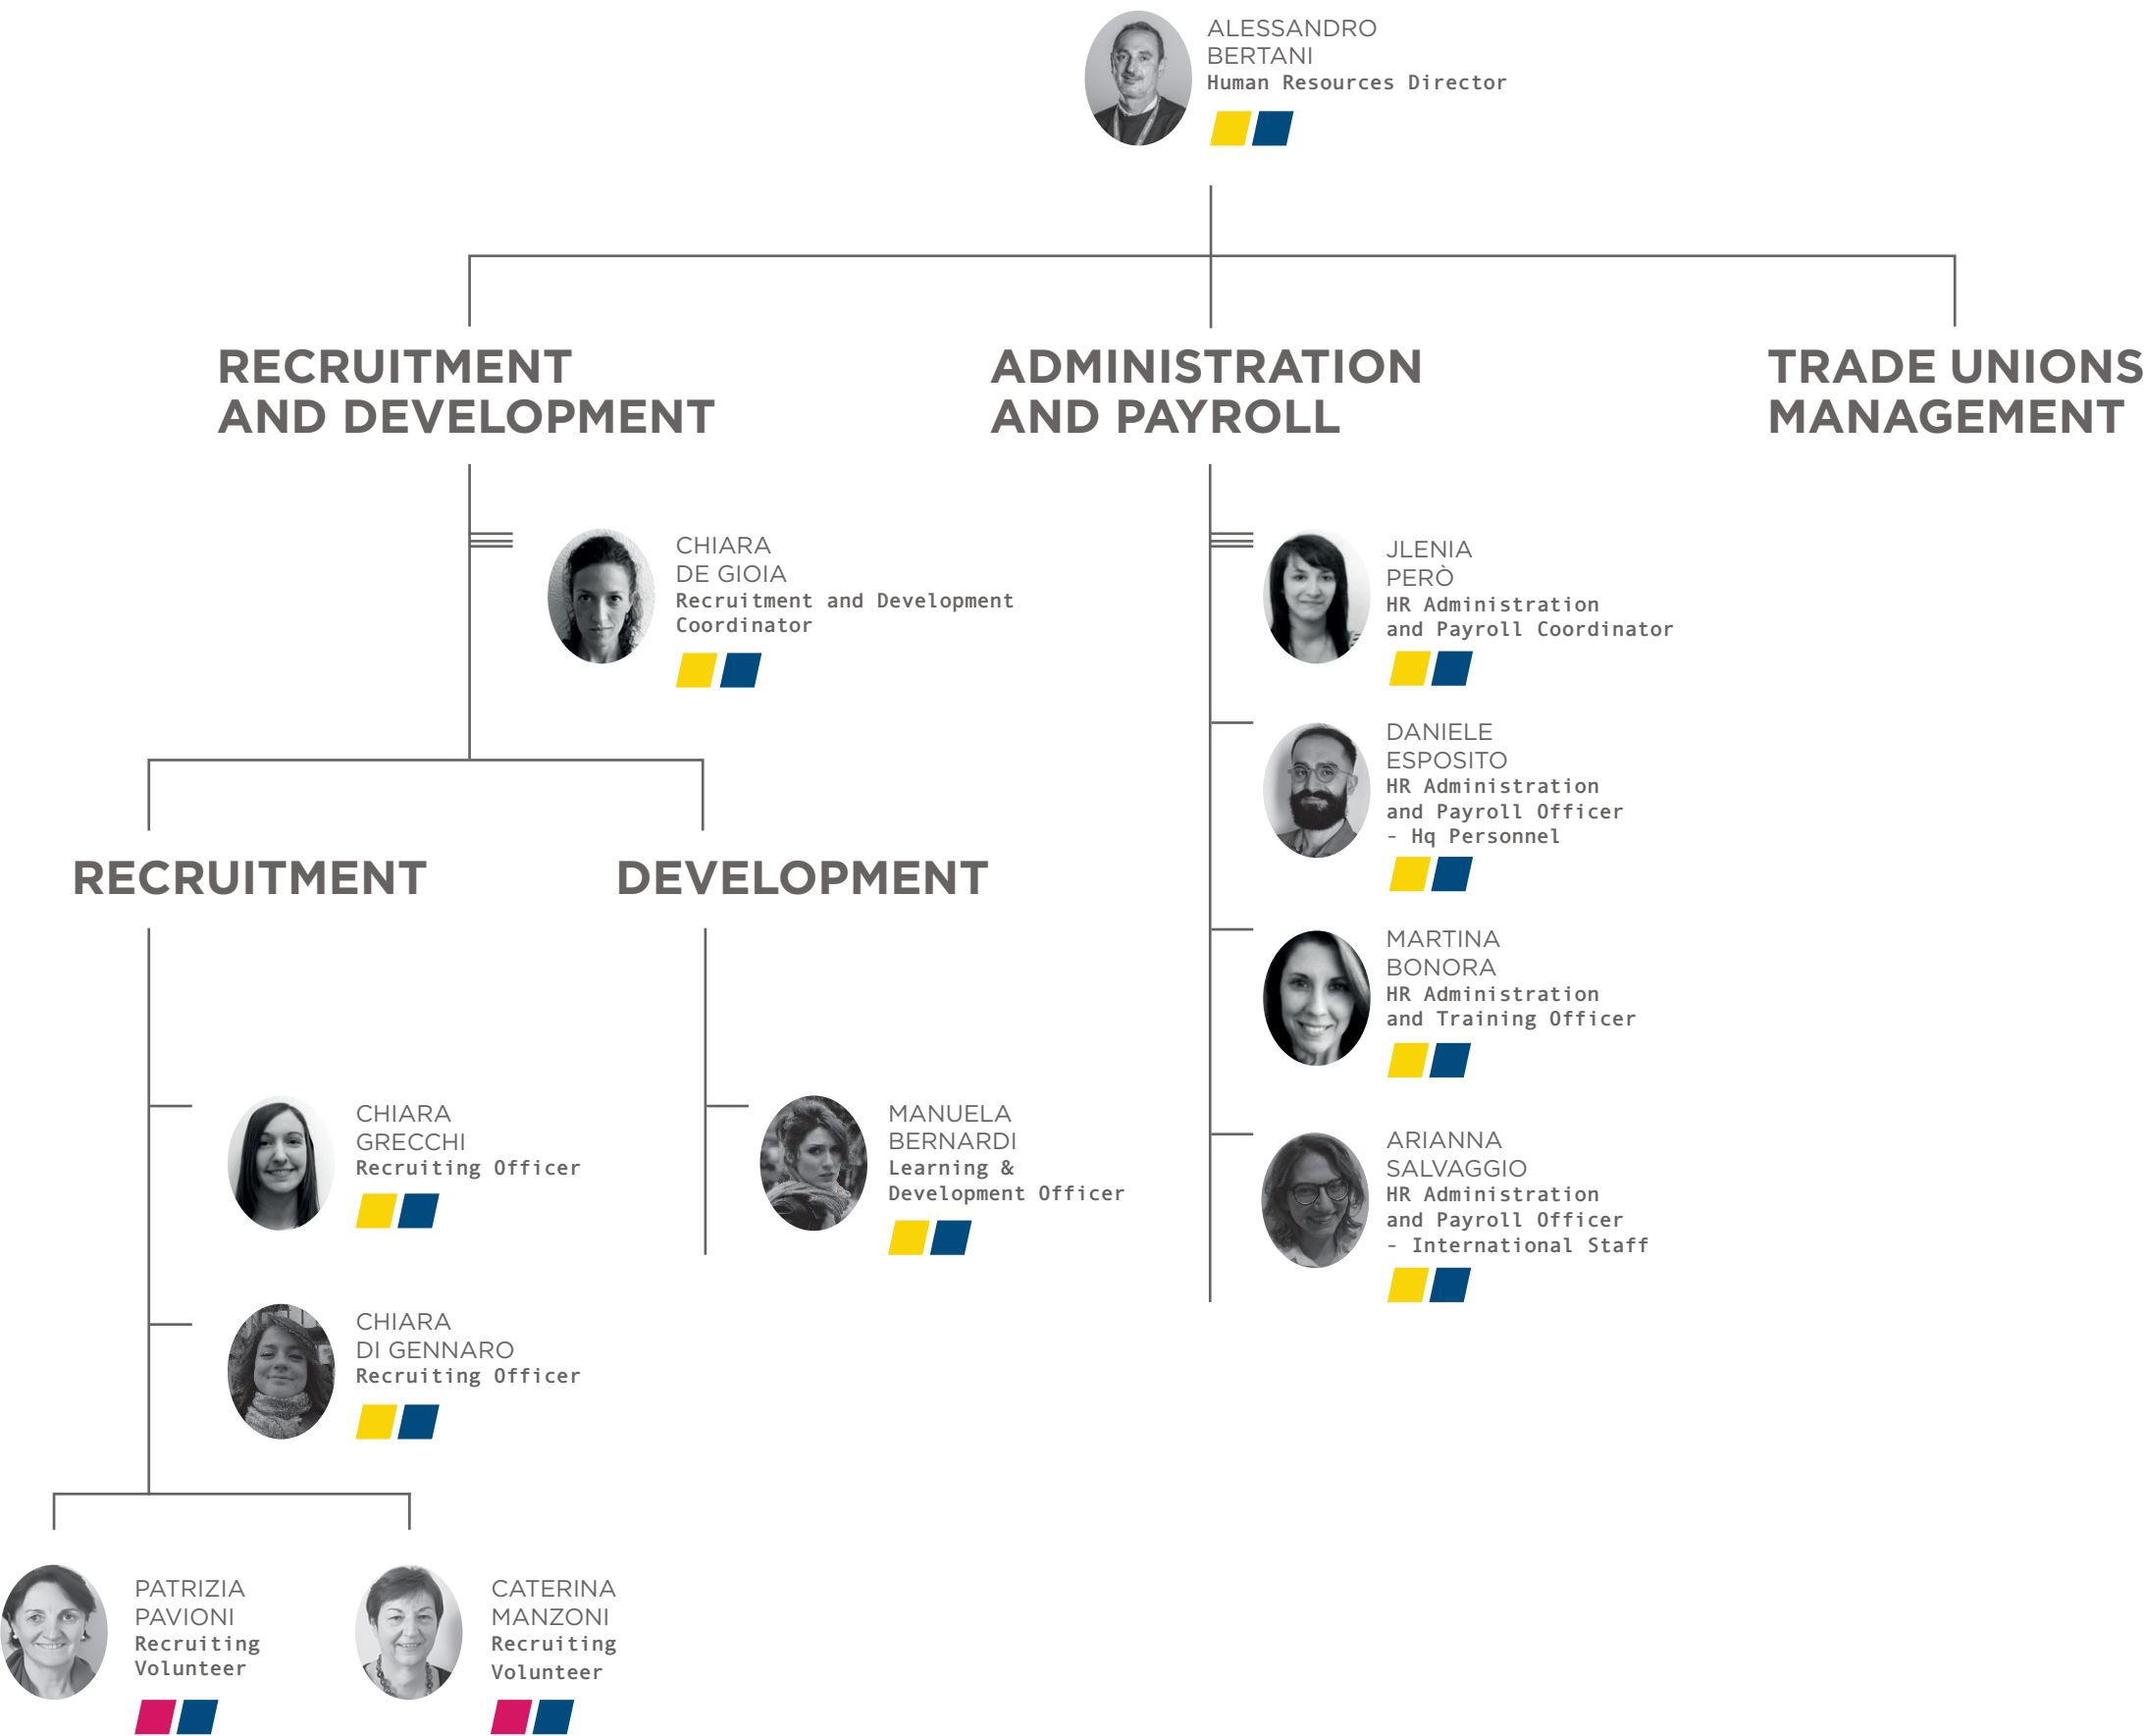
ALESSANDRO BERTANI
Human Resources Director

RECRUITMENT AND DEVELOPMENT

ADMINISTRATION AND PAYROLL

TRADE UNIONS MANAGEMENT

CHIARA DE GIOIA
Recruitment and Development Coordinator

RECRUITMENT

DEVELOPMENT

CHIARA GRECCHI
Recruiting Officer

CHIARA DI GENNARO
Recruiting Officer

PATRIZIA PAVIONI
Recruiting Volunteer

CATERINA MANZONI
Recruiting Volunteer

MANUELA BERNARDI
Learning & Development Officer

JLENIA PERÒ
HR Administration and Payroll Coordinator

DANIELE ESPOSITO
HR Administration and Payroll Officer - Hq Personnel

MARTINA BONORA
HR Administration and Training Officer

ARIANNA SALVAGGIO
HR Administration and Payroll Officer - International Staff